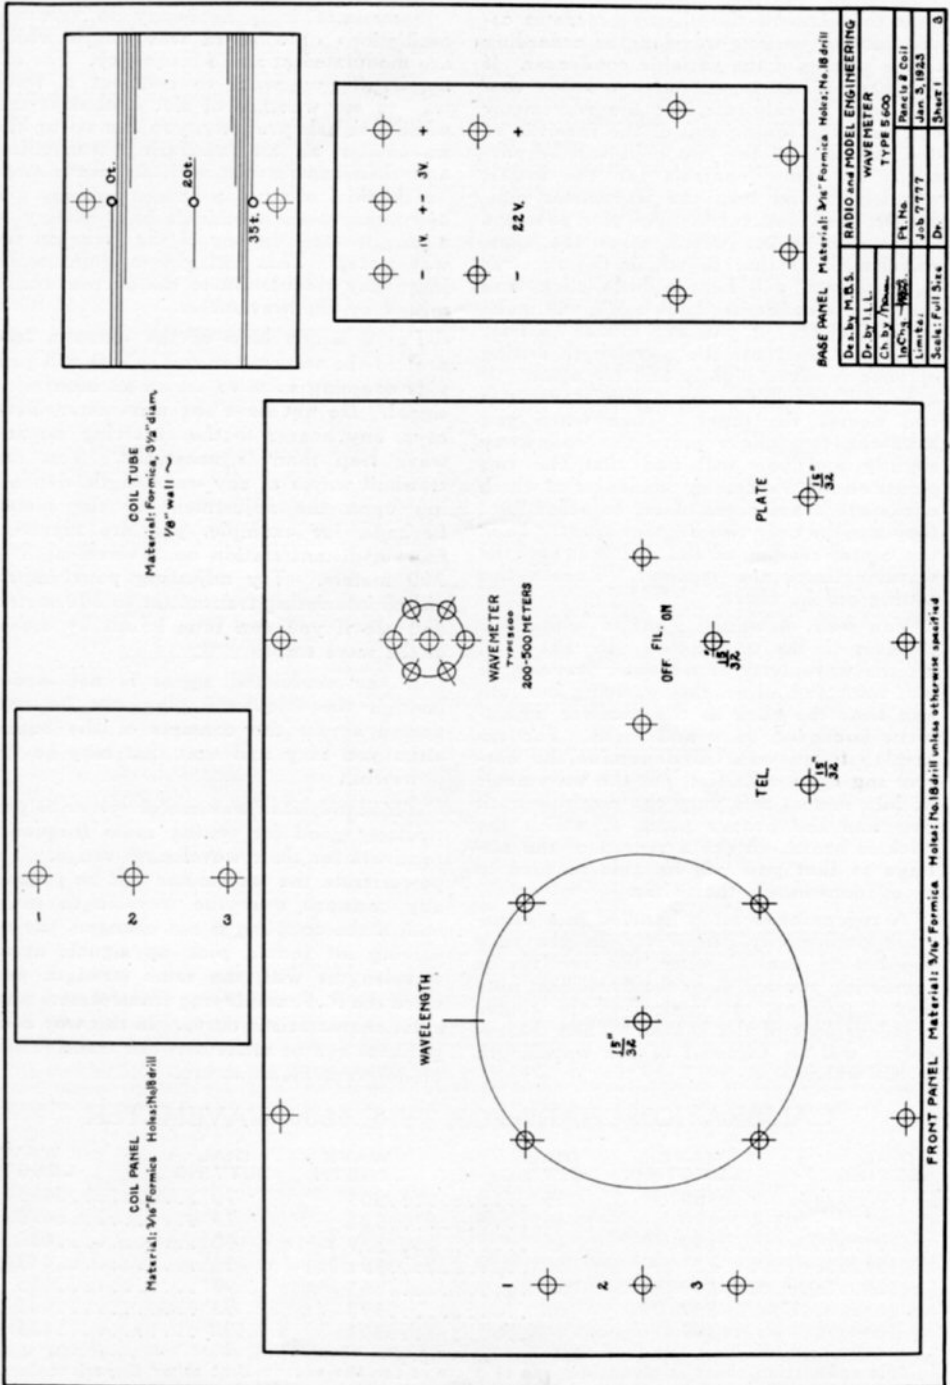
COIL TUBE
Material: Formica, $3\frac{1}{2}$" diam, $\frac{1}{8}$" wall

0t.
20t.
35t.

COIL PANEL
Material: $\frac{3}{16}$" Formica Holes: No.18 drill

1
2
3

− 1V. + − 3V. +
− 22V. +

BASE PANEL Material: $\frac{3}{16}$" Formica Holes: No.18 drill

WAVEMETER
Type 5600
200-500 METERS

FIL.
OFF ON

PLATE
TEL.

$\frac{15}{32}$"
$\frac{15}{32}$"
$\frac{15}{32}$"
$\frac{15}{32}$"

WAVELENGTH

1
2
3

FRONT PANEL Material: $\frac{3}{16}$" Formica Holes: No.18 drill unless otherwise specified

| RADIO and MODEL ENGINEERING | |
|---|---|
| WAVEMETER TYPE 5600 | |
| Des. by M.B.S. | |
| Dr. by I.L.L. | |
| Ch. by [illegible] | Pt. No. Panels & Coil |
| In Chg. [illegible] | Job 7777 Jan 3, 1923 |
| Limits: | |
| Scale: Full Size | Dr. Sheet 1 8 |